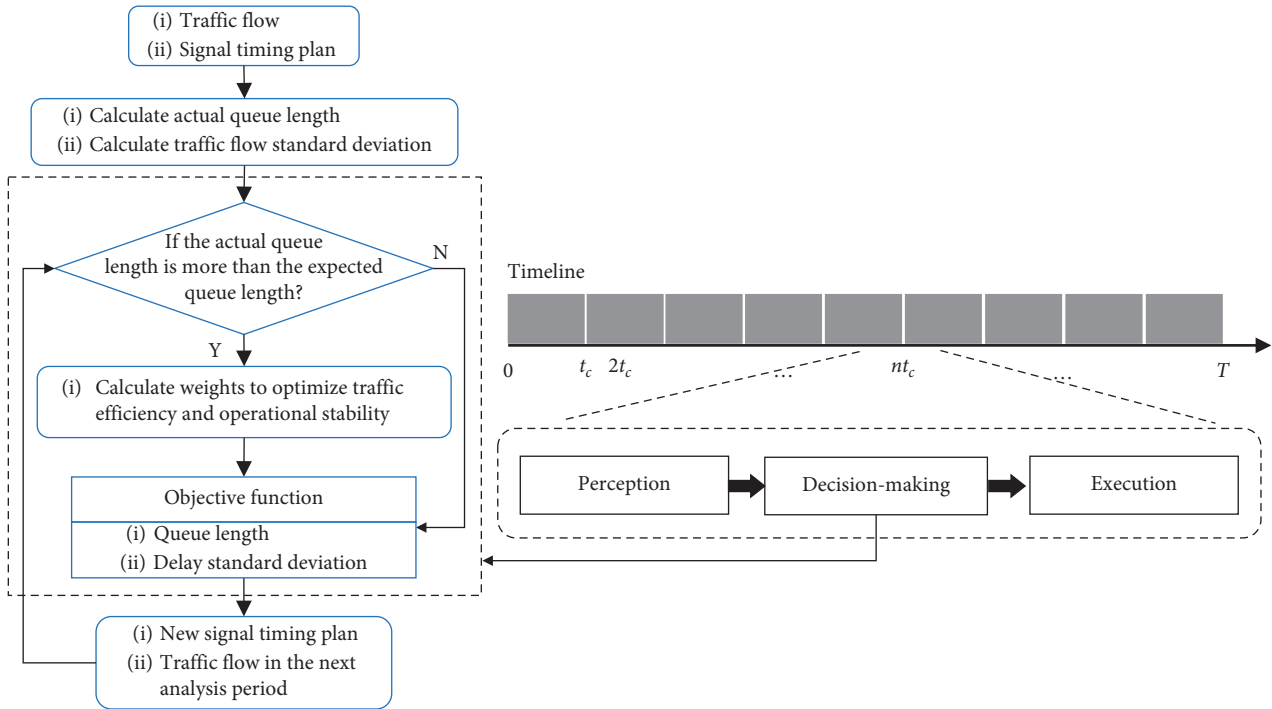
(i) Traffic flow
(ii) Signal timing plan

(i) Calculate actual queue length
(ii) Calculate traffic flow standard deviation

If the actual queue length is more than the expected queue length?

N

Y

(i) Calculate weights to optimize traffic efficiency and operational stability

Objective function
(i) Queue length
(ii) Delay standard deviation

(i) New signal timing plan
(ii) Traffic flow in the next analysis period

Timeline

0 $t_c$ $2t_c$ ... $nt_c$ ... $T$

Perception

Decision-making

Execution